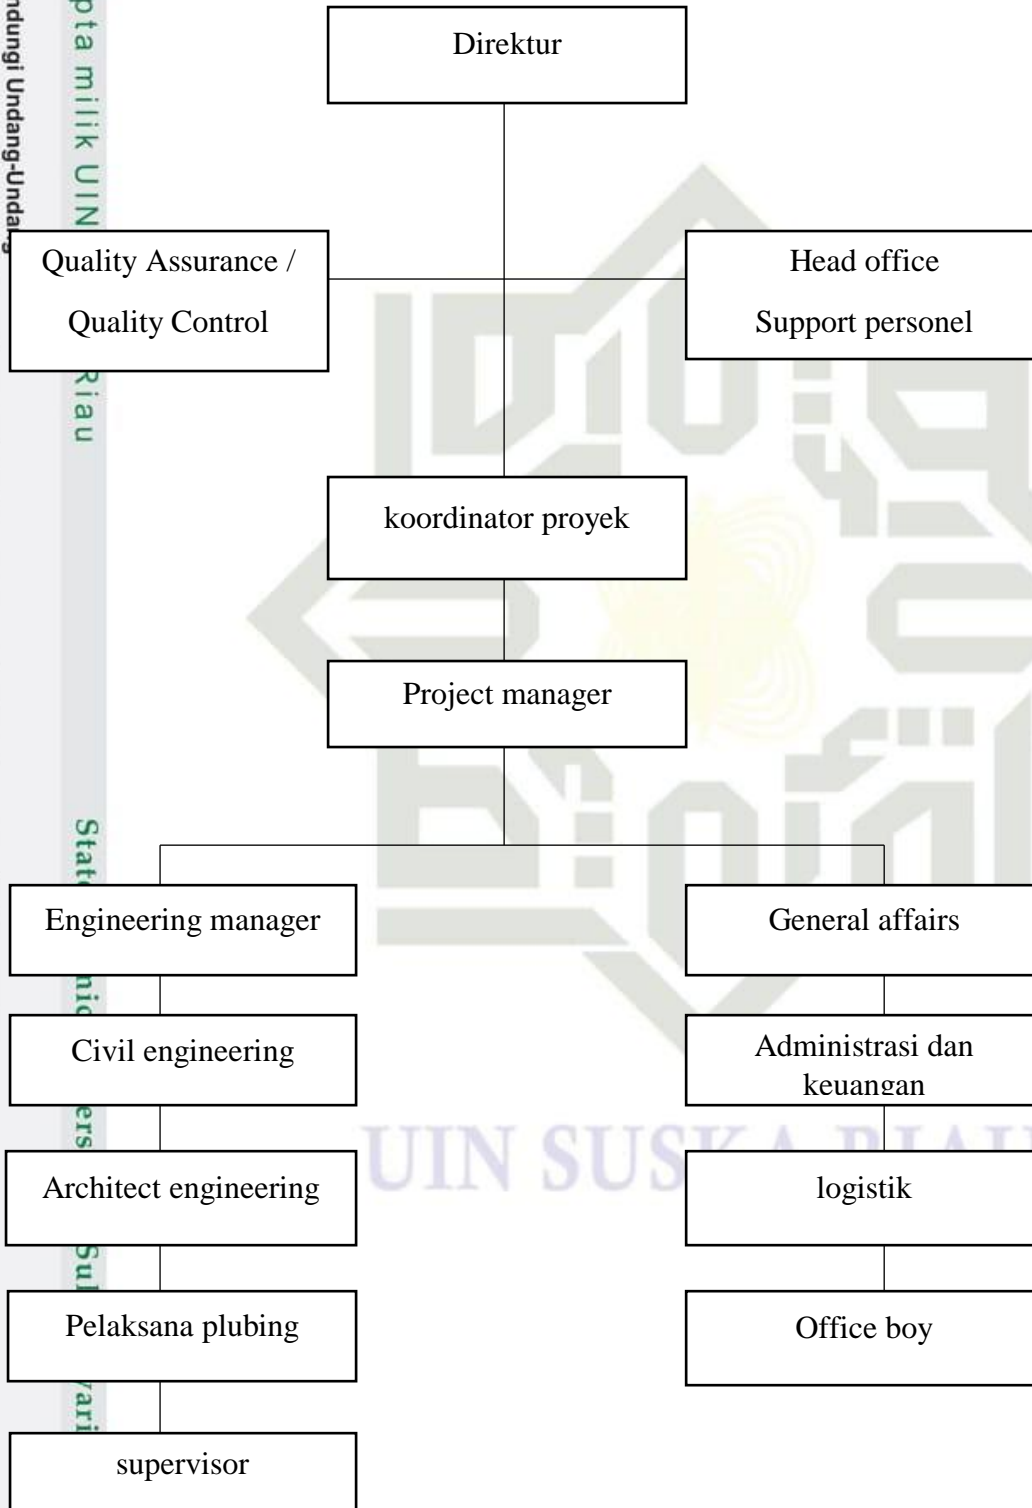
ndungi Undang-Undang

pta milik UIN

Riau

State

nic

ers

Sul

vari

Direktur

Quality Assurance / Quality Control

Head office Support personel

koordinator proyek

Project manager

Engineering manager

Civil engineering

Architect engineering

Pelaksana plubing

supervisor

General affairs

Administrasi dan keuangan

logistik

Office boy

UIN SUSKA RIAU